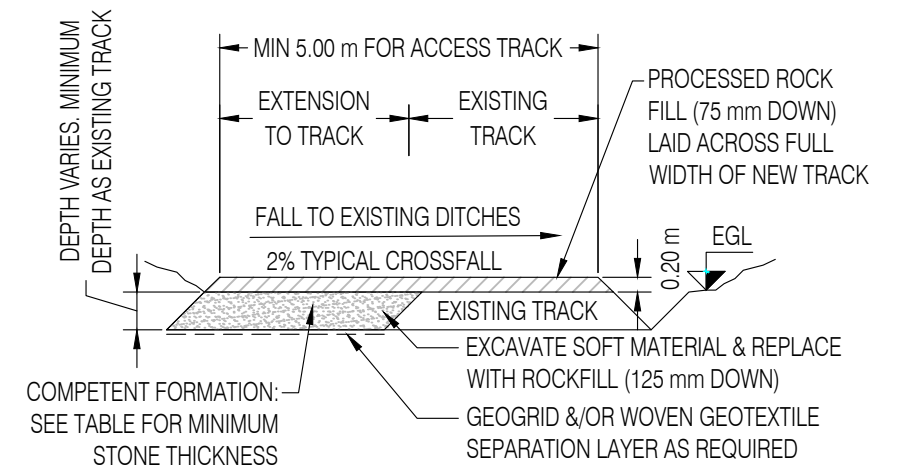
DEPTH VARIES. MINIMUM DEPTH AS EXISTING TRACK

MIN 5.00 m FOR ACCESS TRACK

EXTENSION TO TRACK

EXISTING TRACK

PROCESSED ROCK FILL (75 mm DOWN) LAID ACROSS FULL WIDTH OF NEW TRACK

FALL TO EXISTING DITCHES

2% TYPICAL CROSSFALL

0.20 m

EGL

EXISTING TRACK

EXCAVATE SOFT MATERIAL & REPLACE WITH ROCKFILL (125 mm DOWN)

COMPETENT FORMATION: SEE TABLE FOR MINIMUM STONE THICKNESS

GEOGRID &/OR WOVEN GEOTEXTILE SEPARATION LAYER AS REQUIRED